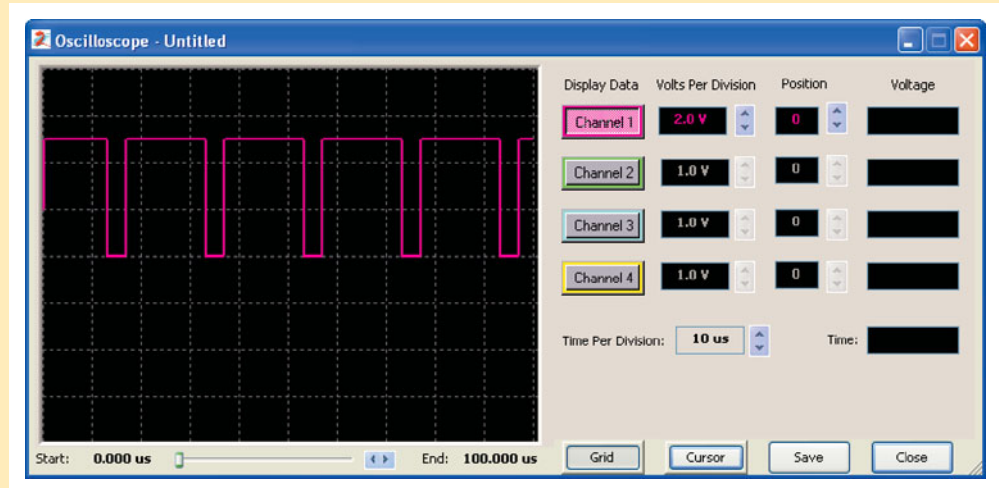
Oscilloscope - Untitled

Display Data | Volts Per Division | Position | Voltage

Channel 1 2.0 V 0

Channel 2 1.0 V 0

Channel 3 1.0 V 0

Channel 4 1.0 V 0

Time Per Division: 10 us Time:

Start: 0.000 us End: 100.000 us

Grid Cursor Save Close